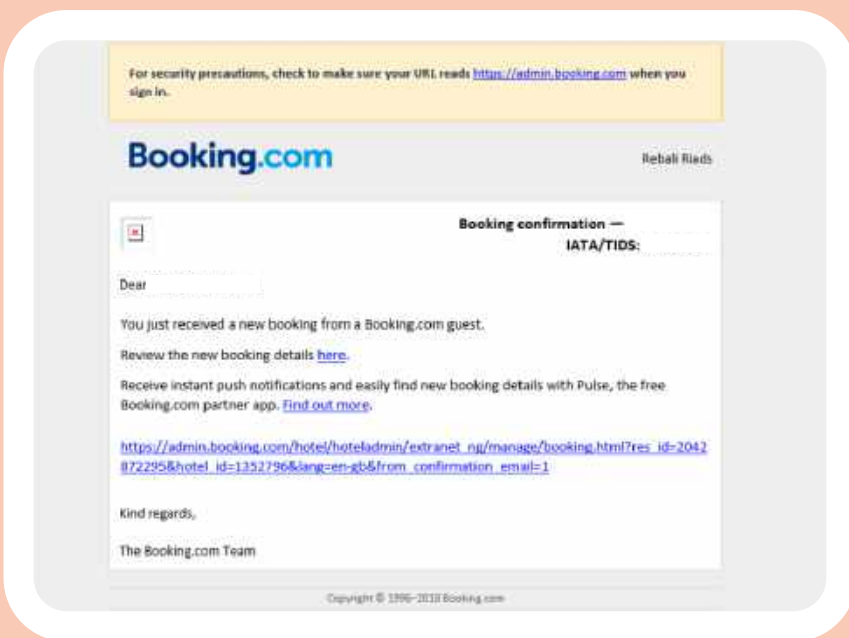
For security presautions, check to make sure your URL reads https://admin.booking.com when you sign in.

Booking.com

Rebali Riads

Booking confirmation —
IATA/TIDS:

Dear

You just received a new booking from a Booking.com guest.

Review the new booking details here.

Receive instant push notifications and easily find new booking details with Pulse, the free Booking.com partner app. Find out more.

https://admin.booking.com/hotel/hoteladmin/extranet_ng/manage/booking.html?res_id=2042872295&hotel_id=1352796&lang=en-gb&from_confirmation_email=1

Kind regards,

The Booking.com Team

Copyright © 1996–2018 Booking.com